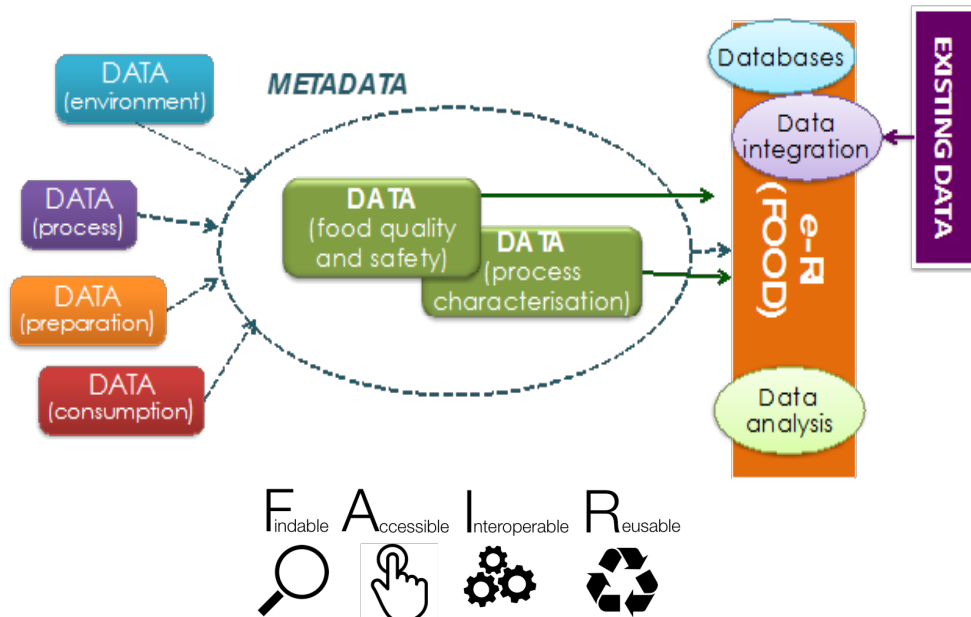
DATA (environment)

DATA (process)

DATA (preparation)

DATA (consumption)

METADATA

DATA (food quality and safety)

DATA (process characterisation)

Databases

Data integration

e-R (FOOD)

Data analysis

EXISTING DATA

Findable Accessible Interoperable Reusable